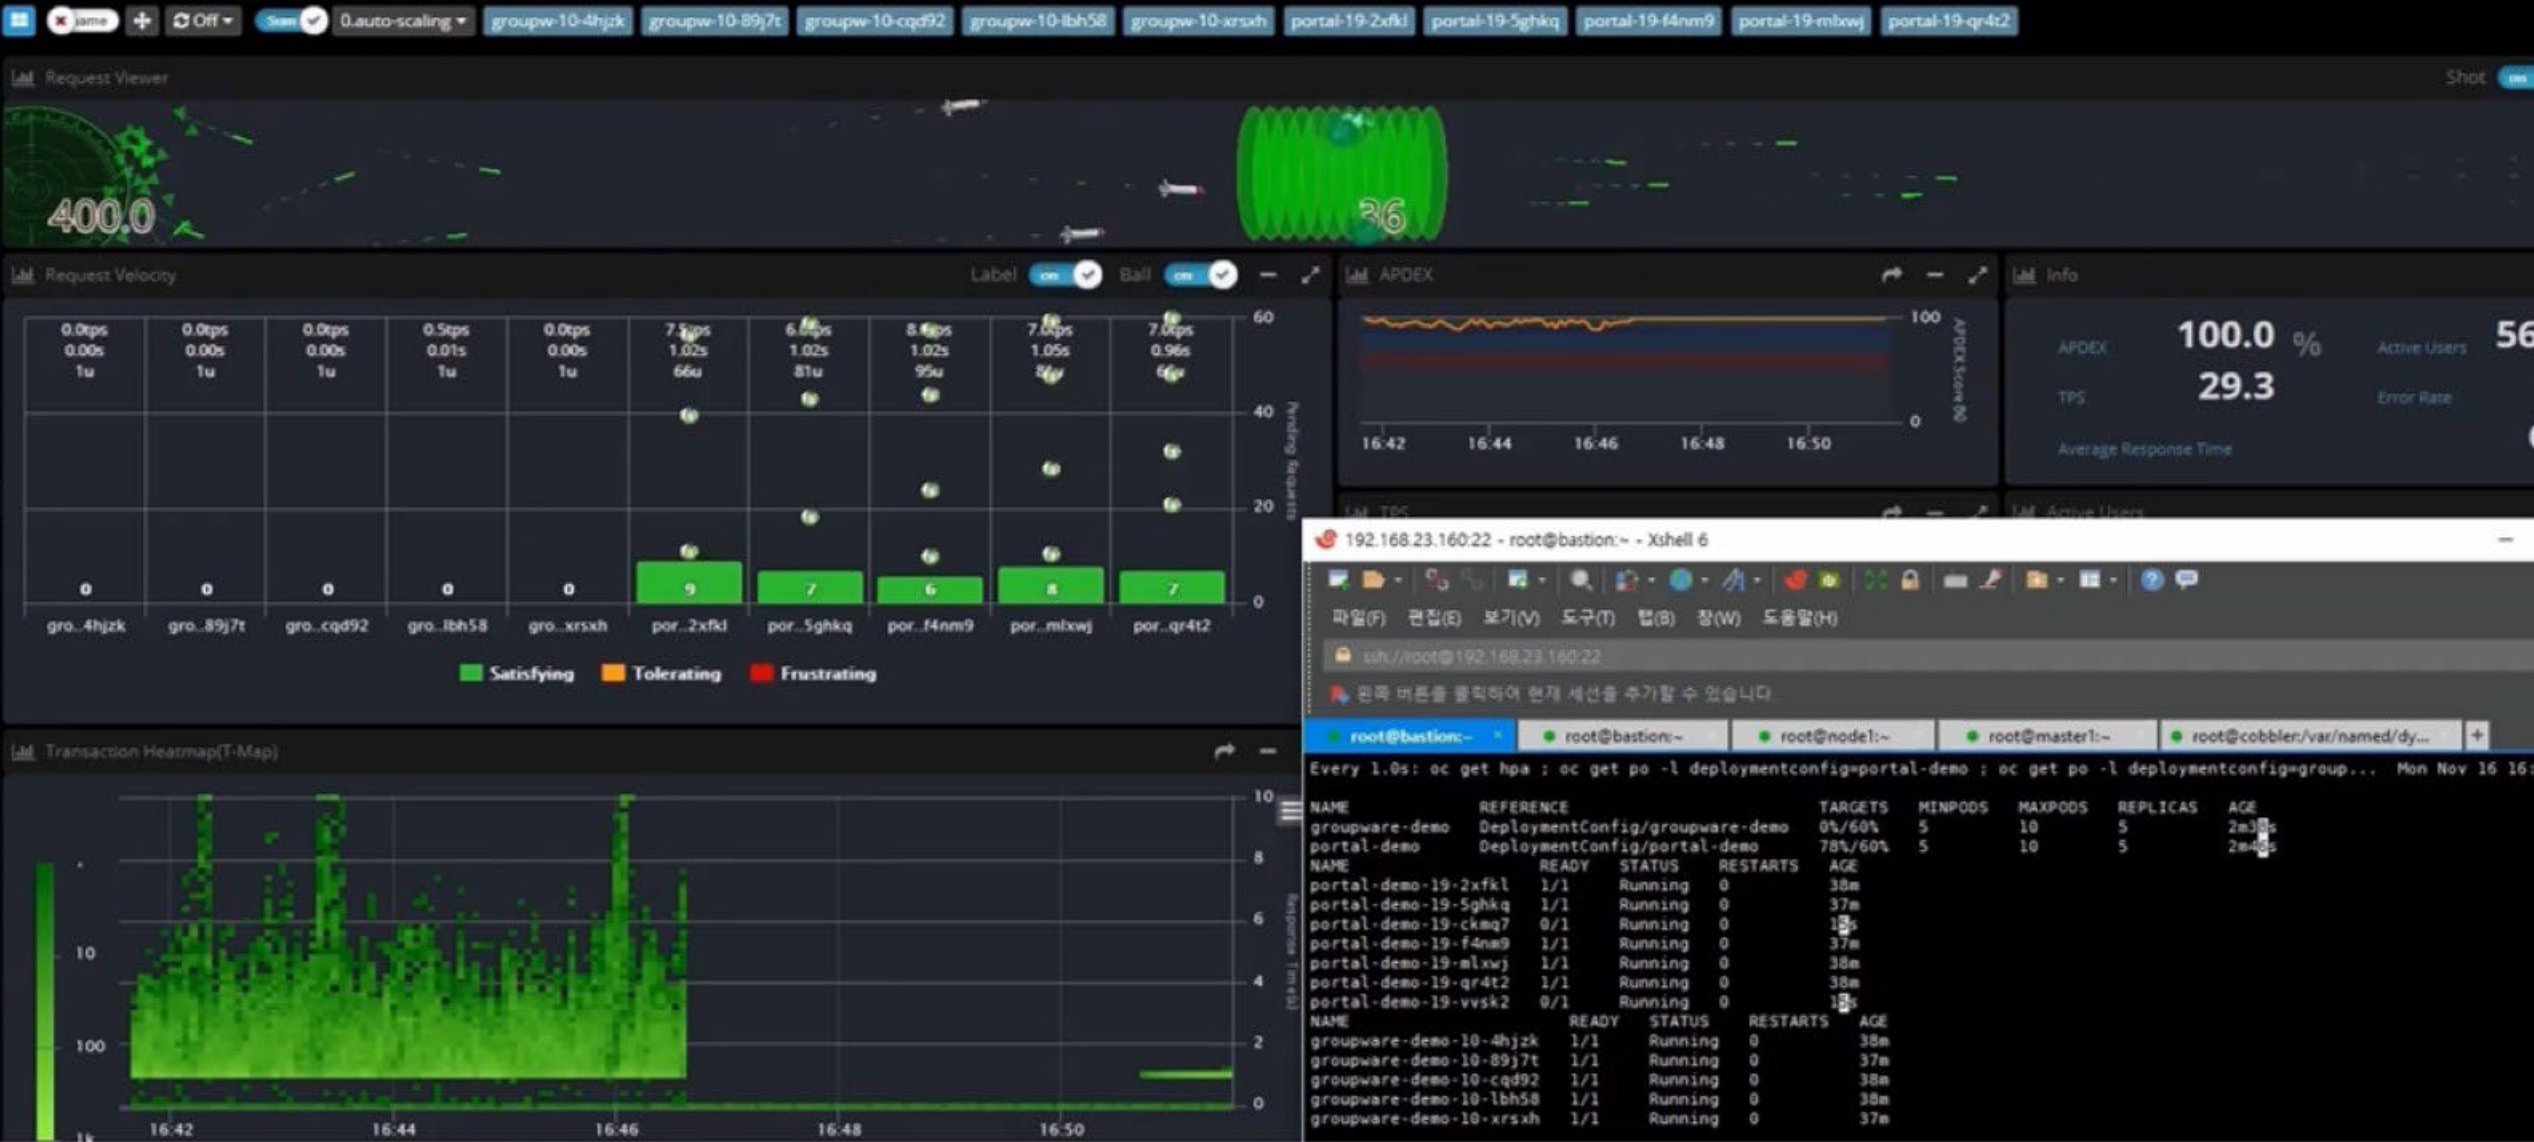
Jame Off 0.auto-scaling groupw-10-4hjzk groupw-10-89j7t groupw-10-cqd92 groupw-10-lbh58 groupw-10-xrsxh portal-19-2xfkl portal-19-5ghkq portal-19-f4nm9 portal-19-mlxwj portal-19-qr4t2

Request Viewer

Shot

400.0

36

Request Velocity

Label on Ball on

| 0.0tps 0.00s 1u | 0.0tps 0.00s 1u | 0.0tps 0.00s 1u | 0.5tps 0.01s 1u | 0.0tps 0.00s 1u | 7.5tps 1.02s 66u | 6.0tps 1.02s 81u | 8.0tps 1.02s 95u | 7.0tps 1.05s 8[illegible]u | 7.0tps 0.96s 6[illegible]u |
|---|---|---|---|---|---|---|---|---|---|
| 0 | 0 | 0 | 0 | 0 | 9 | 7 | 6 | 8 | 7 |
| gro..4hjzk | gro..89j7t | gro..cqd92 | gro..lbh58 | gro..xrsxh | por..2xfkl | por..5ghkq | por..f4nm9 | por..mlxwj | por..qr4t2 |

60 40 20 0

Pending Requests

Satisfying Tolerating Frustrating

APDEX

100 0

APDEX Score

16:42 16:44 16:46 16:48 16:50

Info

APDEX 100.0 %

Active Users 56

TPS 29.3

Error Rate

Average Response Time

TPS

Active Users

Transaction Heatmap(T-Map)

10 100 1k

10 8 6 4 2 0

Response Time(s)

16:42 16:44 16:46 16:48 16:50

192.168.23.160:22 - root@bastion:~ - Xshell 6

파일(F) 편집(E) 보기(V) 도구(T) 탭(B) 창(W) 도움말(H)

ssh://root@192.168.23.160:22

왼쪽 버튼을 클릭하여 현재 세션을 추가할 수 있습니다

root@bastion:~ root@bastion:~ root@node1:~ root@master1:~ root@cobbler:/var/named/dy...

Every 1.0s: oc get hpa ; oc get po -l deploymentconfig=portal-demo ; oc get po -l deploymentconfig=group... Mon Nov 16 16:

NAME REFERENCE TARGETS MINPODS MAXPODS REPLICAS AGE
groupware-demo DeploymentConfig/groupware-demo 0%/60% 5 10 5 2m3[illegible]s
portal-demo DeploymentConfig/portal-demo 78%/60% 5 10 5 2m4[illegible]s
NAME READY STATUS RESTARTS AGE
portal-demo-19-2xfkl 1/1 Running 0 38m
portal-demo-19-5ghkq 1/1 Running 0 37m
portal-demo-19-ckmq7 0/1 Running 0 1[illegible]s
portal-demo-19-f4nm9 1/1 Running 0 37m
portal-demo-19-mlxwj 1/1 Running 0 38m
portal-demo-19-qr4t2 1/1 Running 0 38m
portal-demo-19-vvsk2 0/1 Running 0 1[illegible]s
NAME READY STATUS RESTARTS AGE
groupware-demo-10-4hjzk 1/1 Running 0 38m
groupware-demo-10-89j7t 1/1 Running 0 37m
groupware-demo-10-cqd92 1/1 Running 0 38m
groupware-demo-10-lbh58 1/1 Running 0 38m
groupware-demo-10-xrsxh 1/1 Running 0 37m